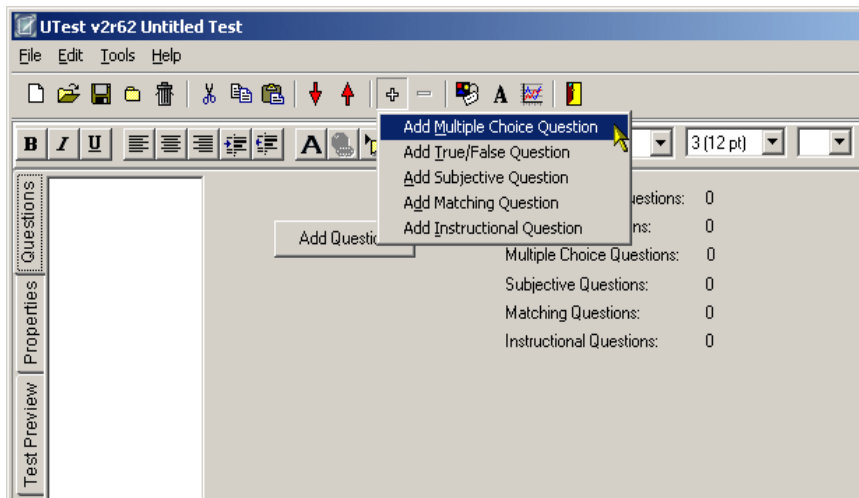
UTest v2r62 Untitled Test

File Edit Tools Help

B I U

A

3 (12 pt)

Questions

Properties

Test Preview

Add Multiple Choice Question
Add True/False Question
Add Subjective Question
Add Matching Question
Add Instructional Question

Add Questio

uestions: 0
ns: 0
Multiple Choice Questions: 0
Subjective Questions: 0
Matching Questions: 0
Instructional Questions: 0